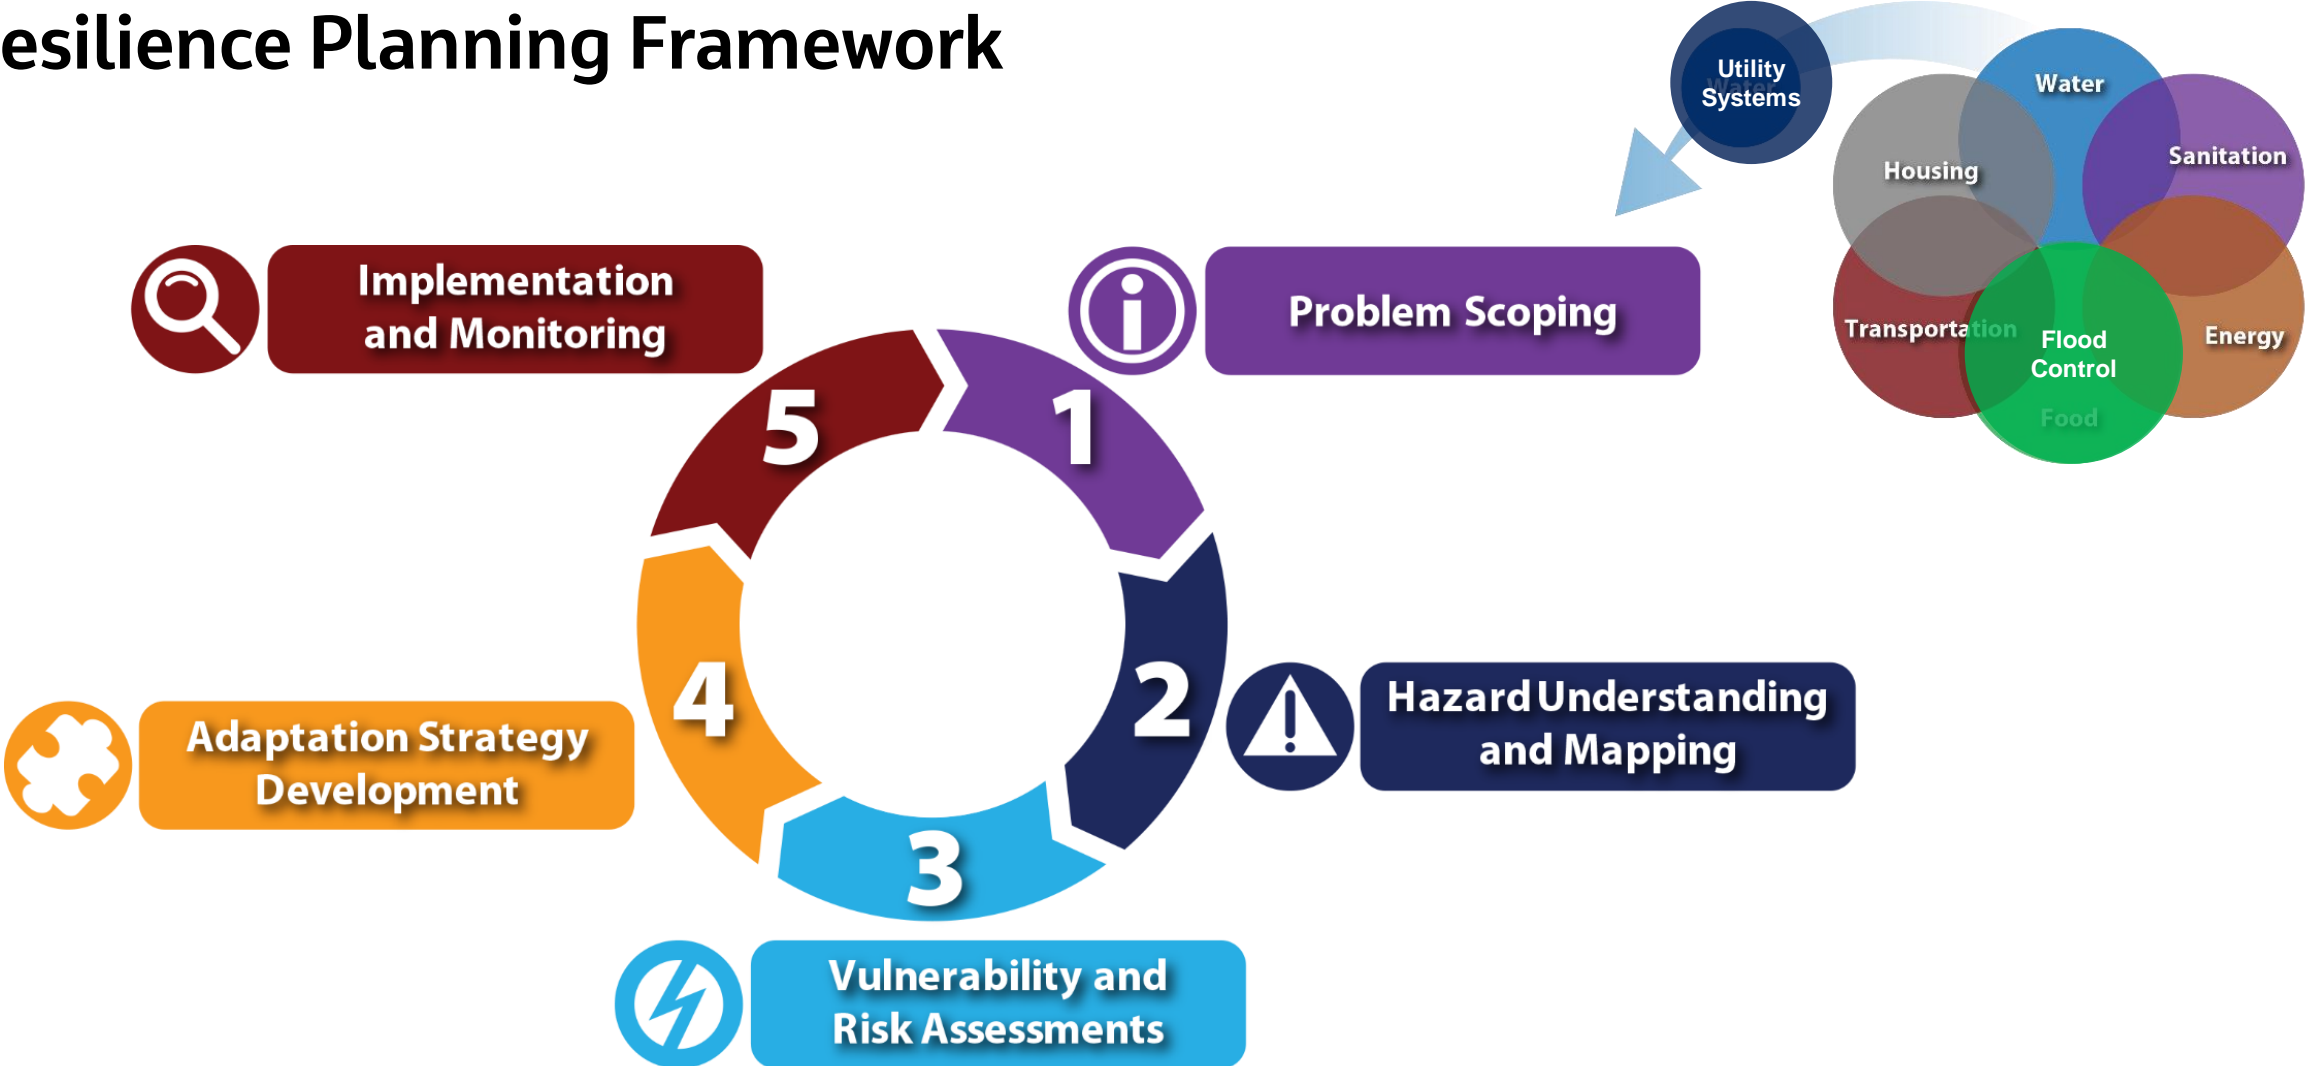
esilience Planning Framework

Utility Systems

Water

Housing

Sanitation

Transportation

Flood Control

Energy

Food

Implementation and Monitoring

Problem Scoping

5

1

2

4

3

Hazard Understanding and Mapping

Adaptation Strategy Development

Vulnerability and Risk Assessments